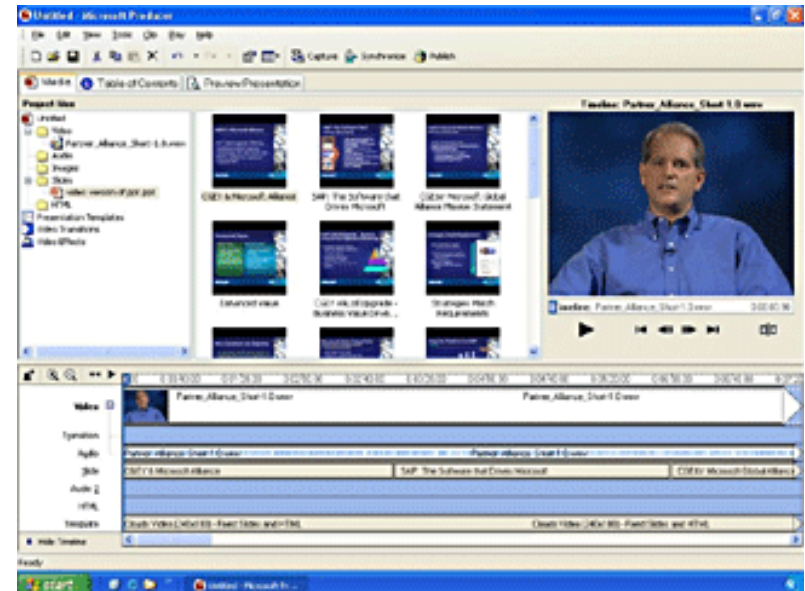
Untitled - Microsoft Producer

File Edit View Tools Clip Play Help

Capture Synchronize Publish

Media Table of Contents Preview Presentation

Project files

Untitled
Video
Partner_Alliance_Short-1.0.wmv
Audio
Images
Slides
HTML
Presentation Templates
Video Transitions
Video Effects

CSEY & Microsoft Alliance
SAP: The Software that Drives Microsoft
CSEY Microsoft Global Alliance Mission Statement
Enhanced value
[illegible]
Strategies Match Requirements

Timeline: Partner_Alliance_Short-1.0.wmv

Timeline: Partner_Alliance_Short-1.0.wmv

Video
Partner_Alliance_Short-1.0.wmv
Partner_Alliance_Short-1.0.wmv
Transition
Audio
Partner_Alliance_Short-1.0.wmv
Partner_Alliance_Short-1.0.wmv
Slide
CSEY & Microsoft Alliance
SAP: The Software that Drives Microsoft
CSEY & Microsoft Global Alliance
Audio 2
HTML
Template
Classic Video (240x180) - Fixed Slides and HTML
Classic Video (240x180) - Fixed Slides and HTML

Hide Timeline

Ready

start

Untitled - Microsoft Pr...